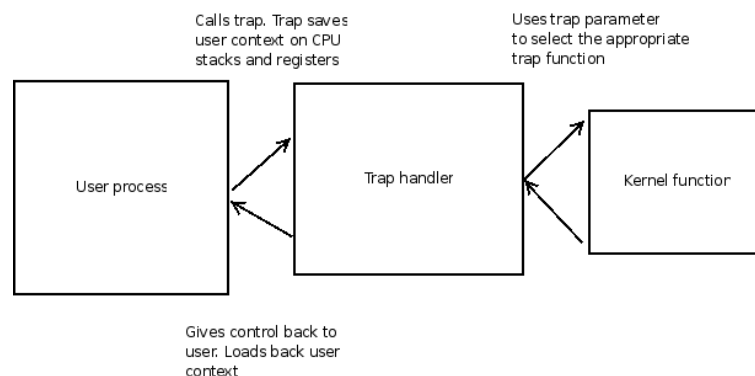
Calls trap. Trap saves user context on CPU stacks and registers

Uses trap parameter to select the appropriate trap function

User process

Trap handler

Kernel functior

Gives control back to user. Loads back user context